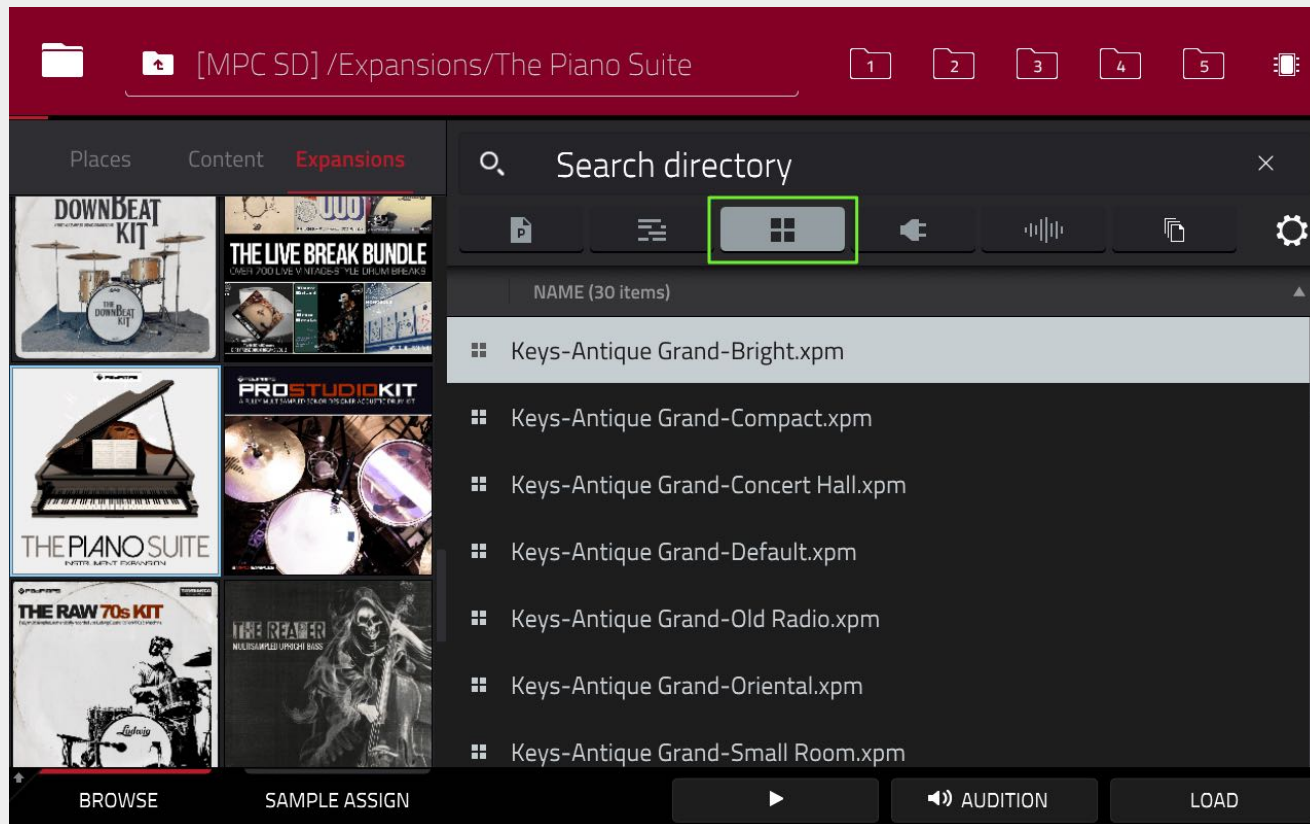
[MPC SD] /Expansions/The Piano Suite

1 2 3 4 5

Places Content Expansions

Search directory

DOWNBEAT KIT

THE DOWNBEAT KIT

THE LIVE BREAK BUNDLE
OVER 700 LIVE VINTAGE-STYLE DRUM BREAKS

PROSTUDIOKIT

THE PIANO SUITE
INSTRUMENT EXPANSION

THE RAW 70s KIT

THE REAPER
MULTISAMPLED UPRIGHT BASS

NAME (30 items)

Keys-Antique Grand-Bright.xpm

Keys-Antique Grand-Compact.xpm

Keys-Antique Grand-Concert Hall.xpm

Keys-Antique Grand-Default.xpm

Keys-Antique Grand-Old Radio.xpm

Keys-Antique Grand-Oriental.xpm

Keys-Antique Grand-Small Room.xpm

BROWSE SAMPLE ASSIGN AUDITION LOAD